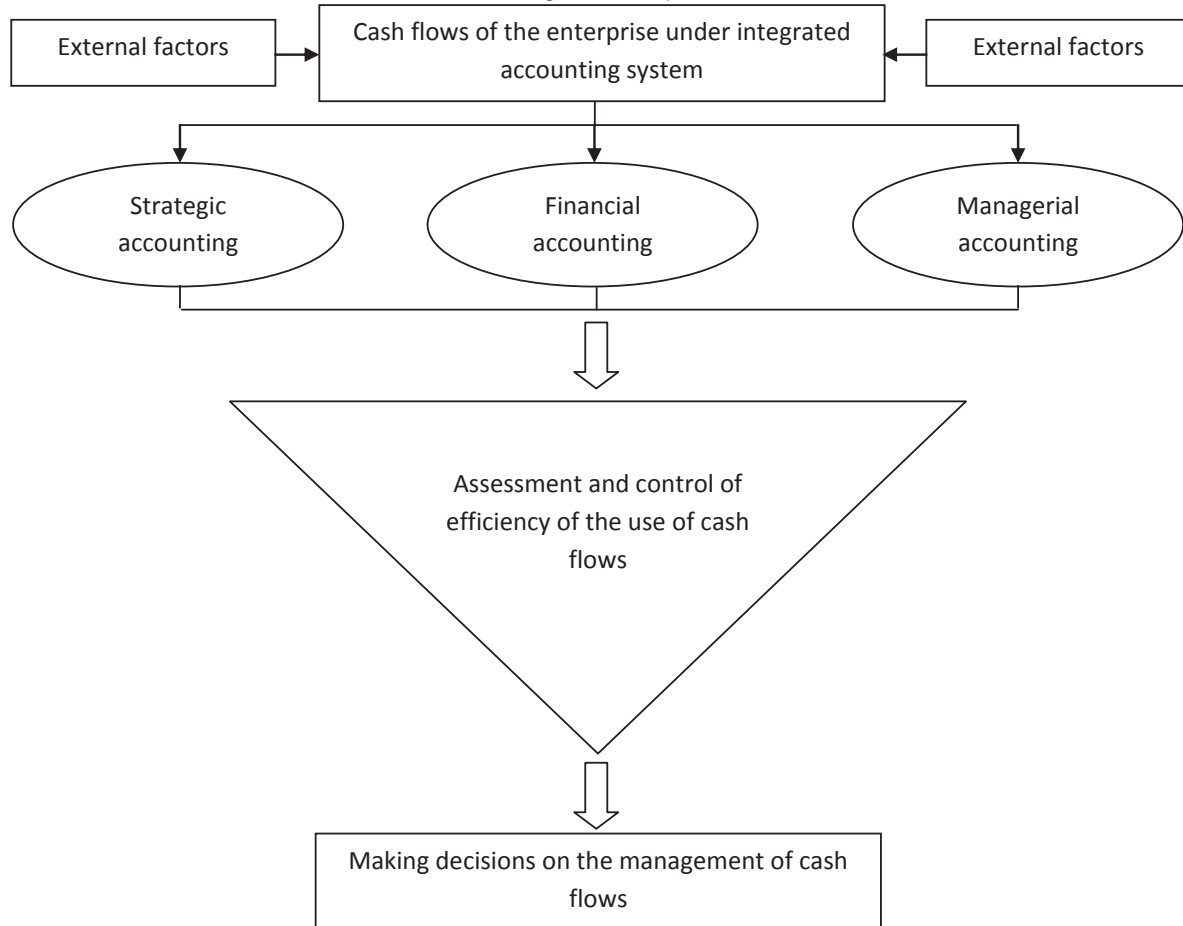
External factors

Cash flows of the enterprise under integrated accounting system

External factors

Strategic accounting

Financial accounting

Managerial accounting

Assessment and control of efficiency of the use of cash flows

Making decisions on the management of cash flows